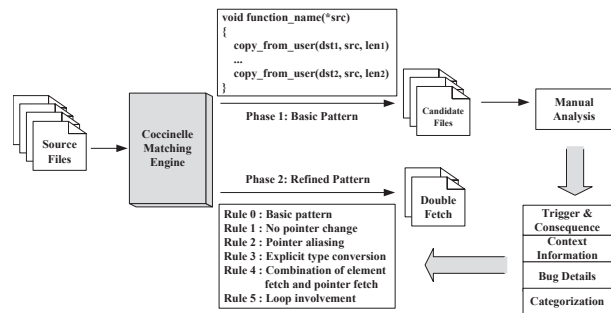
void function_name(*src)
{
copy_from_user(dst1, src, len1)
...
copy_from_user(dst2, src, len2)
}

Source Files

Coccinelle Matching Engine

Phase 1: Basic Pattern

Candidate Files

Manual Analysis

Phase 2: Refined Pattern

Double Fetch

Rule 0 : Basic pattern
Rule 1 : No pointer change
Rule 2 : Pointer aliasing
Rule 3 : Explicit type conversion
Rule 4 : Combination of element fetch and pointer fetch
Rule 5 : Loop involvement

Trigger & Consequence
Context Information
Bug Details
Categorization